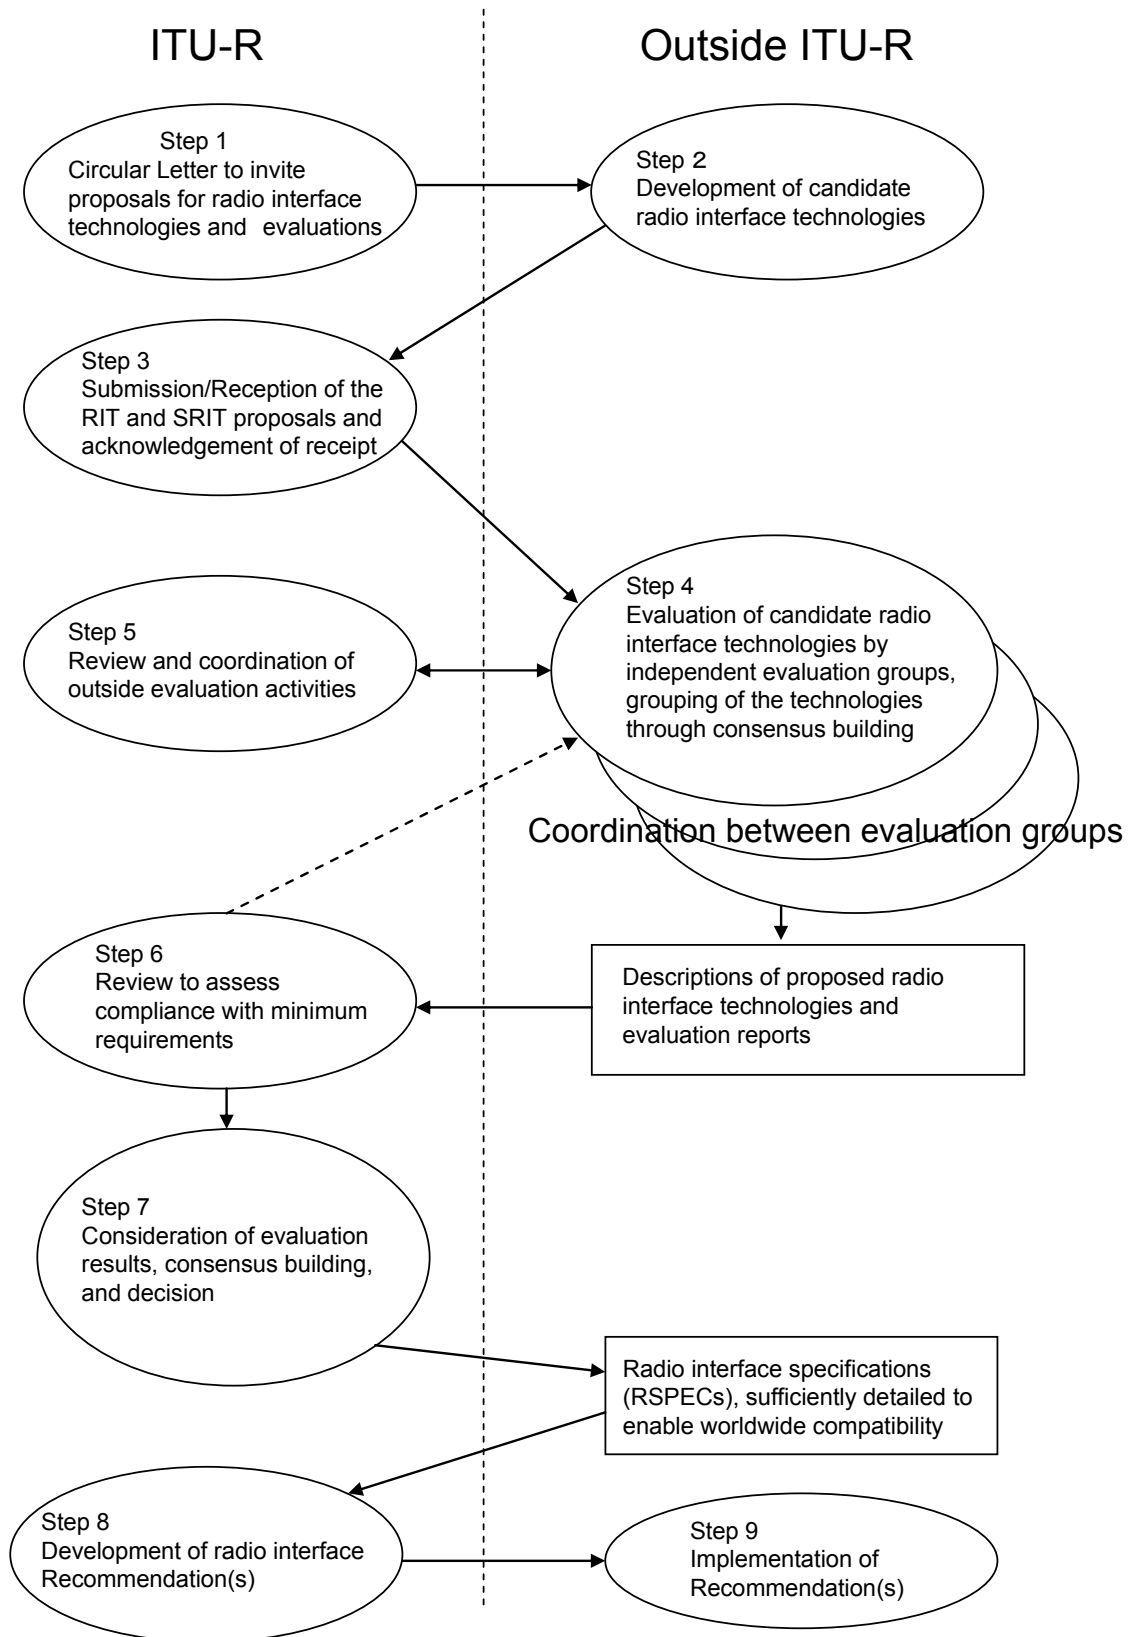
ITU-R

Outside ITU-R

Step 1
Circular Letter to invite proposals for radio interface technologies and evaluations

Step 2
Development of candidate radio interface technologies

Step 3
Submission/Reception of the RIT and SRIT proposals and acknowledgement of receipt

Step 4
Evaluation of candidate radio interface technologies by independent evaluation groups, grouping of the technologies through consensus building

Step 5
Review and coordination of outside evaluation activities

Coordination between evaluation groups

Step 6
Review to assess compliance with minimum requirements

Descriptions of proposed radio interface technologies and evaluation reports

Step 7
Consideration of evaluation results, consensus building, and decision

Radio interface specifications (RSPECs), sufficiently detailed to enable worldwide compatibility

Step 8
Development of radio interface Recommendation(s)

Step 9
Implementation of Recommendation(s)